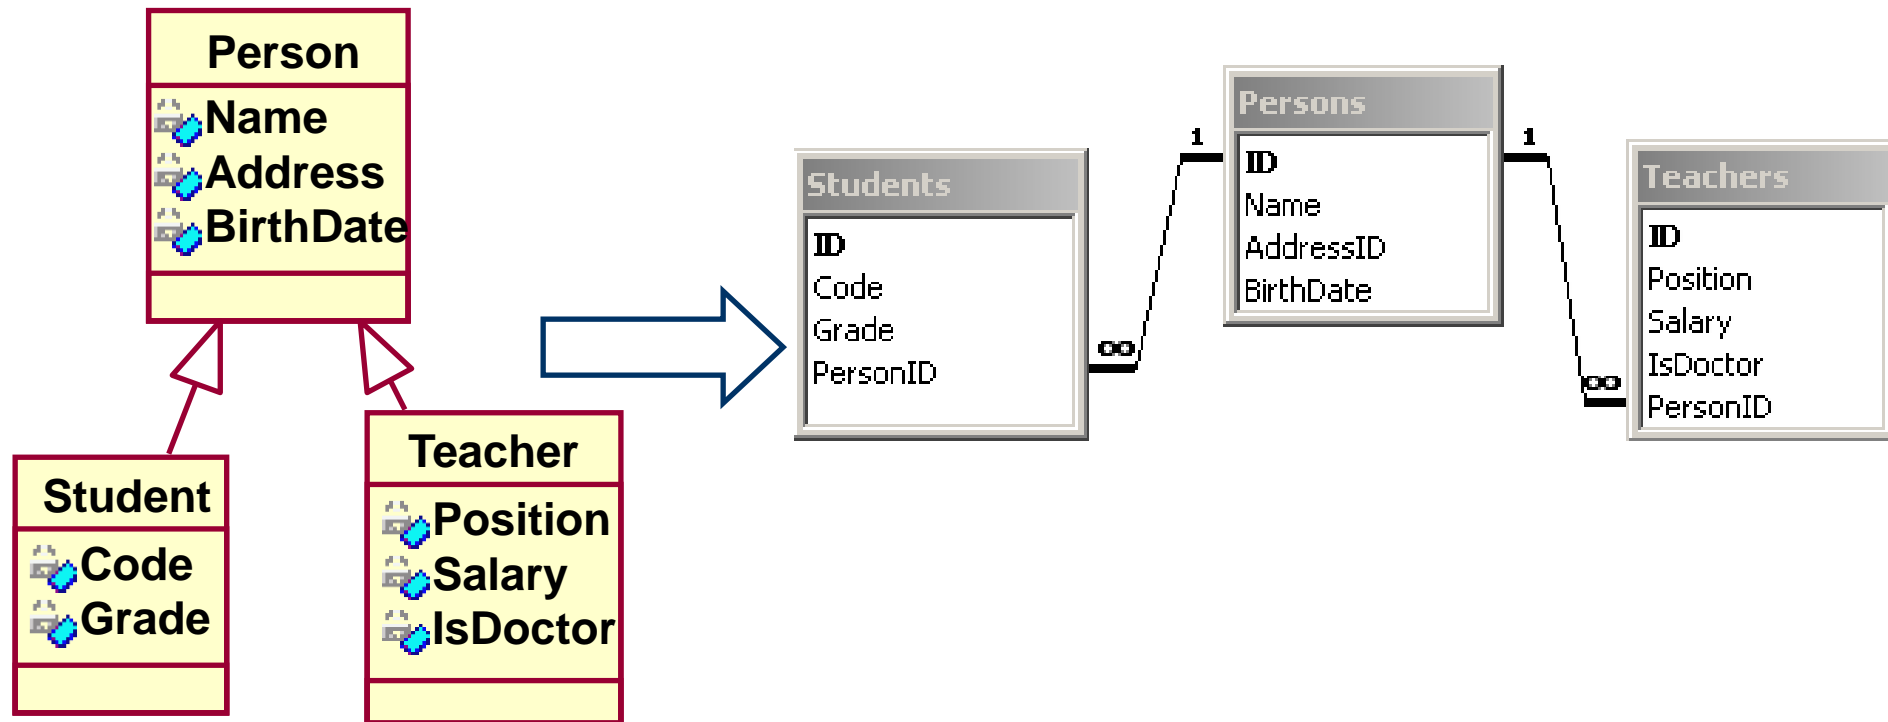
Person
Name
Address
BirthDate

Student
Code
Grade

Teacher
Position
Salary
IsDoctor

Students
ID
Code
Grade
PersonID

Persons
ID
Name
AddressID
BirthDate

Teachers
ID
Position
Salary
IsDoctor
PersonID

1
∞
1
∞